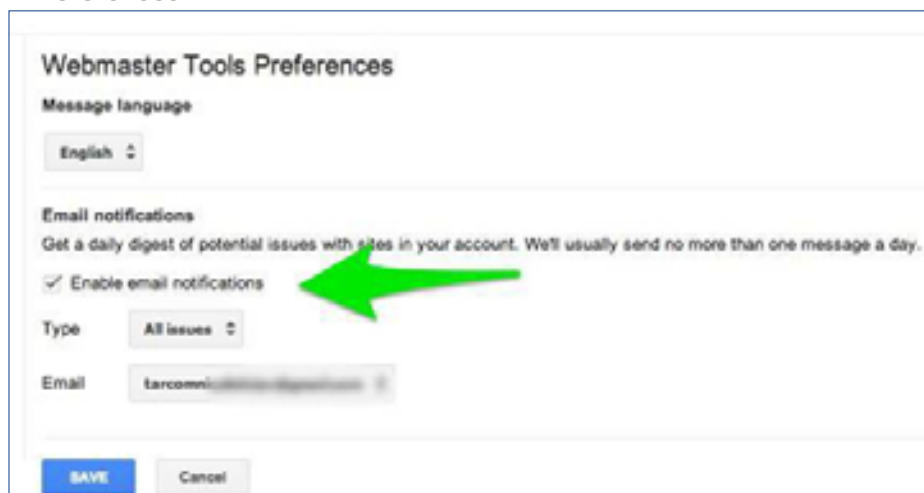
Webmaster Tools Preferences

Message language

English

Email notifications

Get a daily digest of potential issues with sites in your account. We'll usually send no more than one message a day.

Enable email notifications

Type All issues

Email tarcomni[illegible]

SAVE Cancel